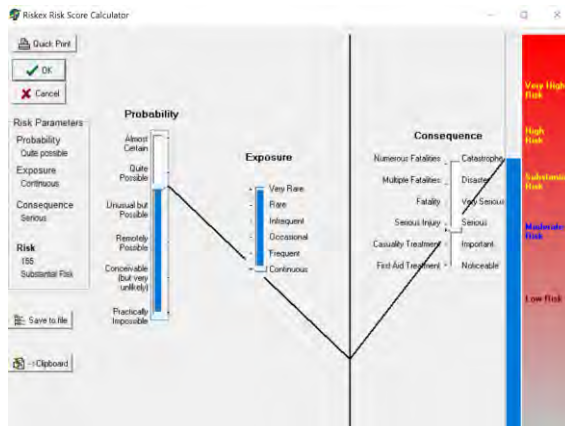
Riskex Risk Score Calculator

Quick Print

OK

Cancel

Risk Parameters

Probability
Quite possible

Exposure
Continuous

Consequence
Serious

Risk
155
Substantial Risk

Save to file

-Clipboard

Probability

Almost Certain

Quite Possible

Unusual but Possible

Remotely Possible

Conceivable (but very unlikely)

Practically Impossible

Exposure

Very Rare

Rare

Infrequent

Occasional

Frequent

Continuous

Consequence

Numerous Fatalities

Multiple Fatalities

Fatality

Serious Injury

Casualty Treatment

First Aid Treatment

Catastrophy

Disaster

Very Serious

Serious

Important

Noticeable

Very High Risk

High Risk

Substantial Risk

Moderate Risk

Low Risk